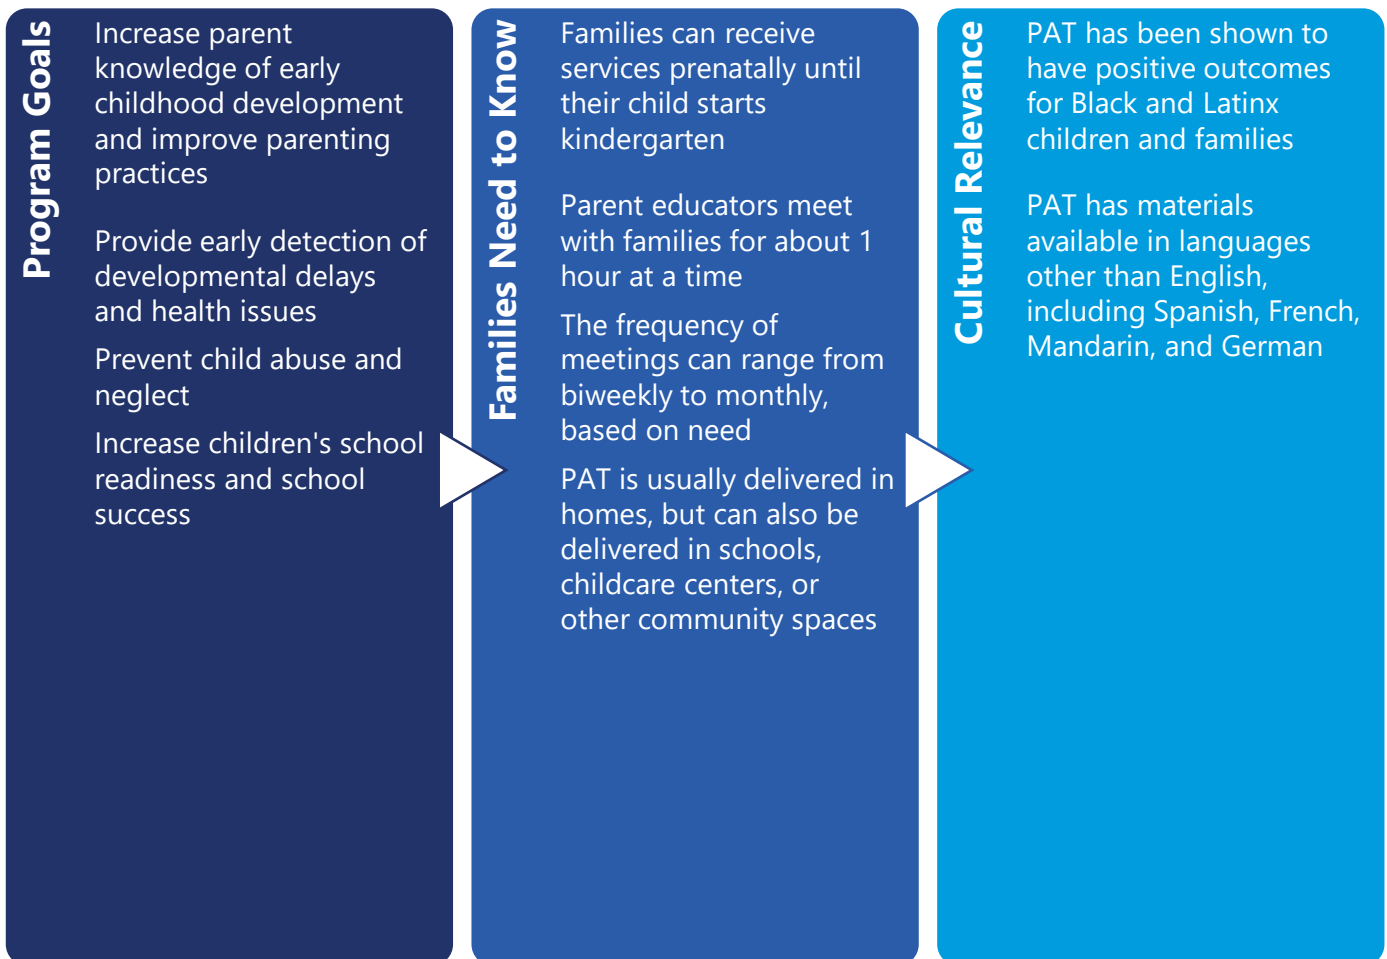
Program Goals

Increase parent knowledge of early childhood development and improve parenting practices

Provide early detection of developmental delays and health issues

Prevent child abuse and neglect

Increase children's school readiness and school success

Families Need to Know

Families can receive services prenatally until their child starts kindergarten

Parent educators meet with families for about 1 hour at a time

The frequency of meetings can range from biweekly to monthly, based on need

PAT is usually delivered in homes, but can also be delivered in schools, childcare centers, or other community spaces

Cultural Relevance

PAT has been shown to have positive outcomes for Black and Latinx children and families

PAT has materials available in languages other than English, including Spanish, French, Mandarin, and German